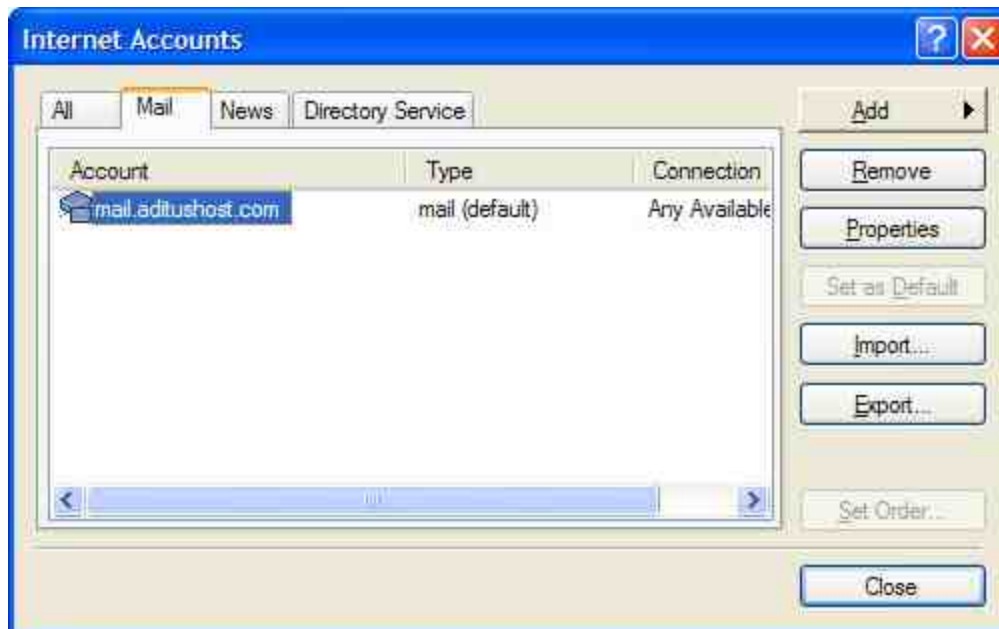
Internet Accounts

?

All | Mail | News | Directory Service

| Account | Type | Connection |
|---|---|---|
| mail.aditushost.com | mail (default) | Any Available |

Add

Remove

Properties

Set as Default

Import...

Export...

Set Order...

Close